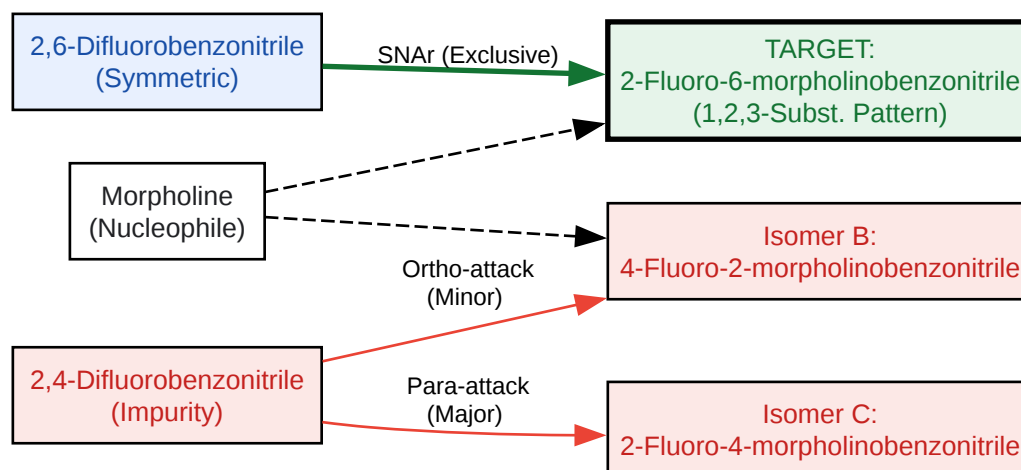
2,6-Difluorobenzonitrile
(Symmetric)

SNAr (Exclusive)

TARGET:
2-Fluoro-6-morpholinobenzonitrile
(1,2,3-Subst. Pattern)

Morpholine
(Nucleophile)

Isomer B:
4-Fluoro-2-morpholinobenzonitrile

Ortho-attack
(Minor)

2,4-Difluorobenzonitrile
(Impurity)

Para-attack
(Major)

Isomer C:
2-Fluoro-4-morpholinobenzonitrile